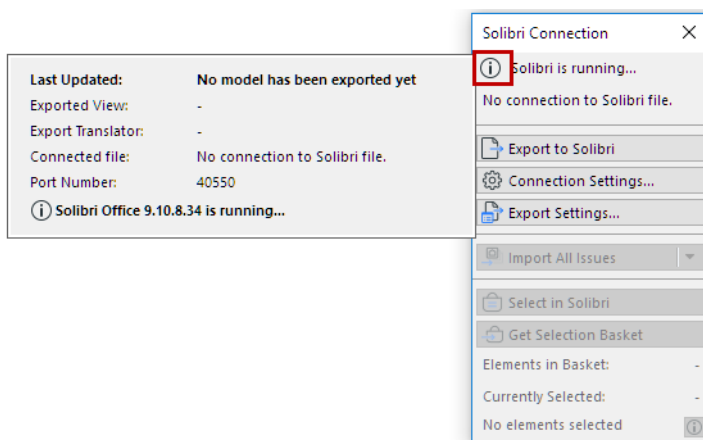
| | |
|---|---|
| **Last Updated:** | **No model has been exported yet** |
| Exported View: | - |
| Export Translator: | - |
| Connected file: | No connection to Solibri file. |
| Port Number: | 40550 |

**Solibri Office 9.10.8.34 is running...**

Solibri Connection ×

Solibri is running...

No connection to Solibri file.

Export to Solibri

Connection Settings...

Export Settings...

Import All Issues

Select in Solibri

Get Selection Basket

Elements in Basket: -

Currently Selected: -

No elements selected